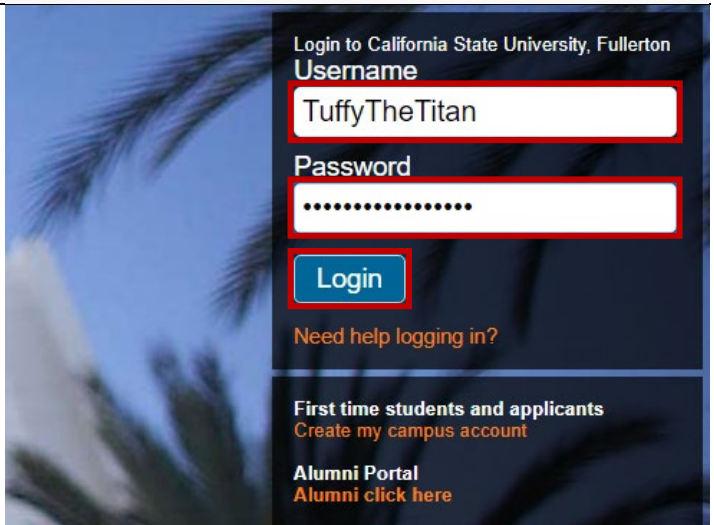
Login to California State University, Fullerton

Username

TuffyTheTitan

Password

•••••••••••••••••

Login

Need help logging in?

First time students and applicants
Create my campus account

Alumni Portal
Alumni click here